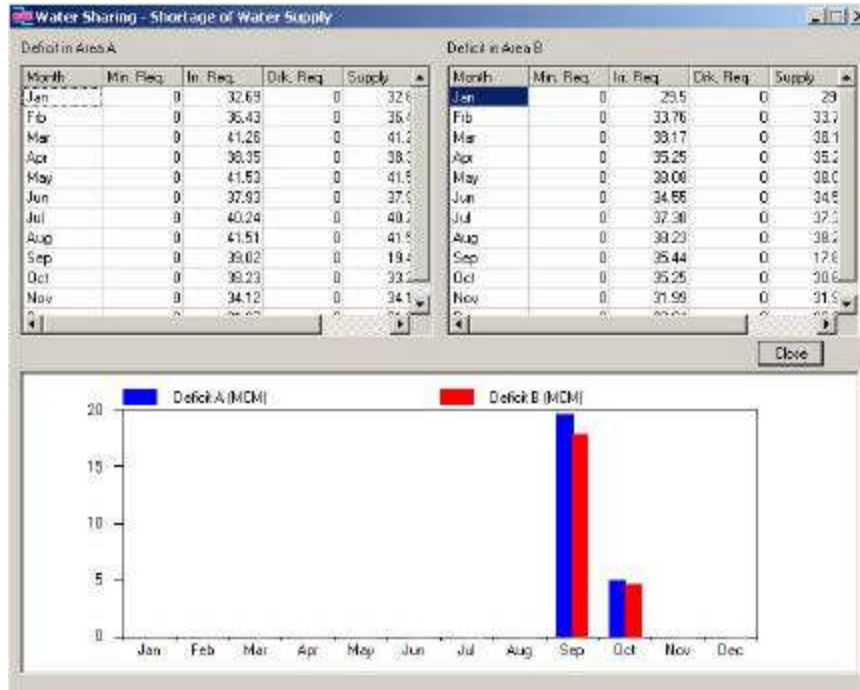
Water Sharing - Shortage of Water Supply

Deficit in Area A

| Month | Min. Req. | Ir. Req. | Drk. Req. | Supply |
|---|---|---|---|---|
| Jan | 0 | 32.69 | 0 | 32.6 |
| Feb | 0 | 36.43 | 0 | 36.4 |
| Mar | 0 | 41.26 | 0 | 41.2 |
| Apr | 0 | 38.35 | 0 | 38.3 |
| May | 0 | 41.53 | 0 | 41.5 |
| Jun | 0 | 37.93 | 0 | 37.9 |
| Jul | 0 | 40.24 | 0 | 40.2 |
| Aug | 0 | 41.51 | 0 | 41.5 |
| Sep | 0 | 39.02 | 0 | 19.4 |
| Oct | 0 | 38.23 | 0 | 33.2 |
| Nov | 0 | 34.12 | 0 | 34.1 |

Deficit in Area B

| Month | Min. Req. | Ir. Req. | Drk. Req. | Supply |
|---|---|---|---|---|
| Jan | 0 | 29.5 | 0 | 29 |
| Feb | 0 | 33.76 | 0 | 33.7 |
| Mar | 0 | 38.17 | 0 | 38.1 |
| Apr | 0 | 35.25 | 0 | 35.2 |
| May | 0 | 38.08 | 0 | 38.0 |
| Jun | 0 | 34.55 | 0 | 34.5 |
| Jul | 0 | 37.38 | 0 | 37.3 |
| Aug | 0 | 38.23 | 0 | 38.2 |
| Sep | 0 | 35.44 | 0 | 17.6 |
| Oct | 0 | 35.25 | 0 | 30.6 |
| Nov | 0 | 31.99 | 0 | 31.9 |

Close

Deficit A (MCM) Deficit B (MCM)

20
15
10
5
0

Jan Feb Mar Apr May Jun Jul Aug Sep Oct Nov Dec